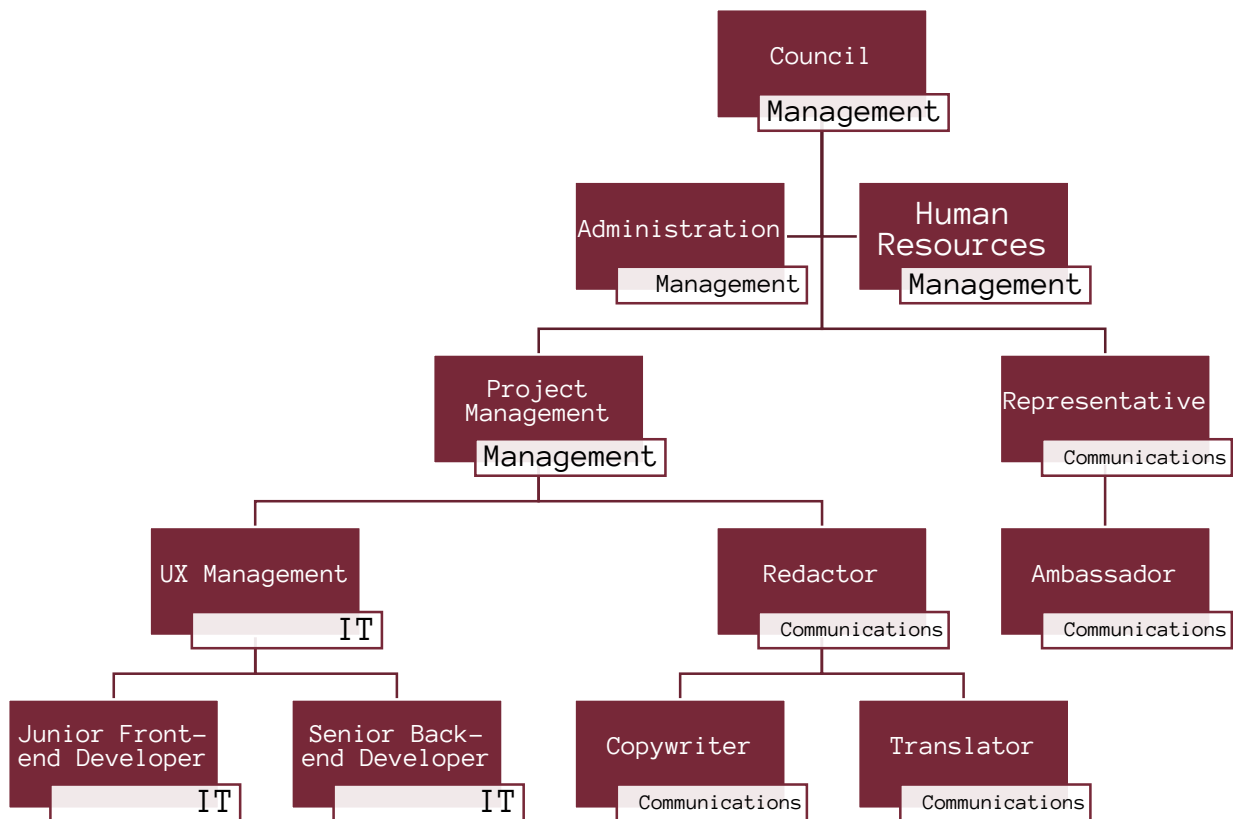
Council
Management

Administration
Management

Human Resources
Management

Project Management
Management

Representative
Communications

UX Management
IT

Redactor
Communications

Ambassador
Communications

Junior Front-end Developer
IT

Senior Back-end Developer
IT

Copywriter
Communications

Translator
Communications